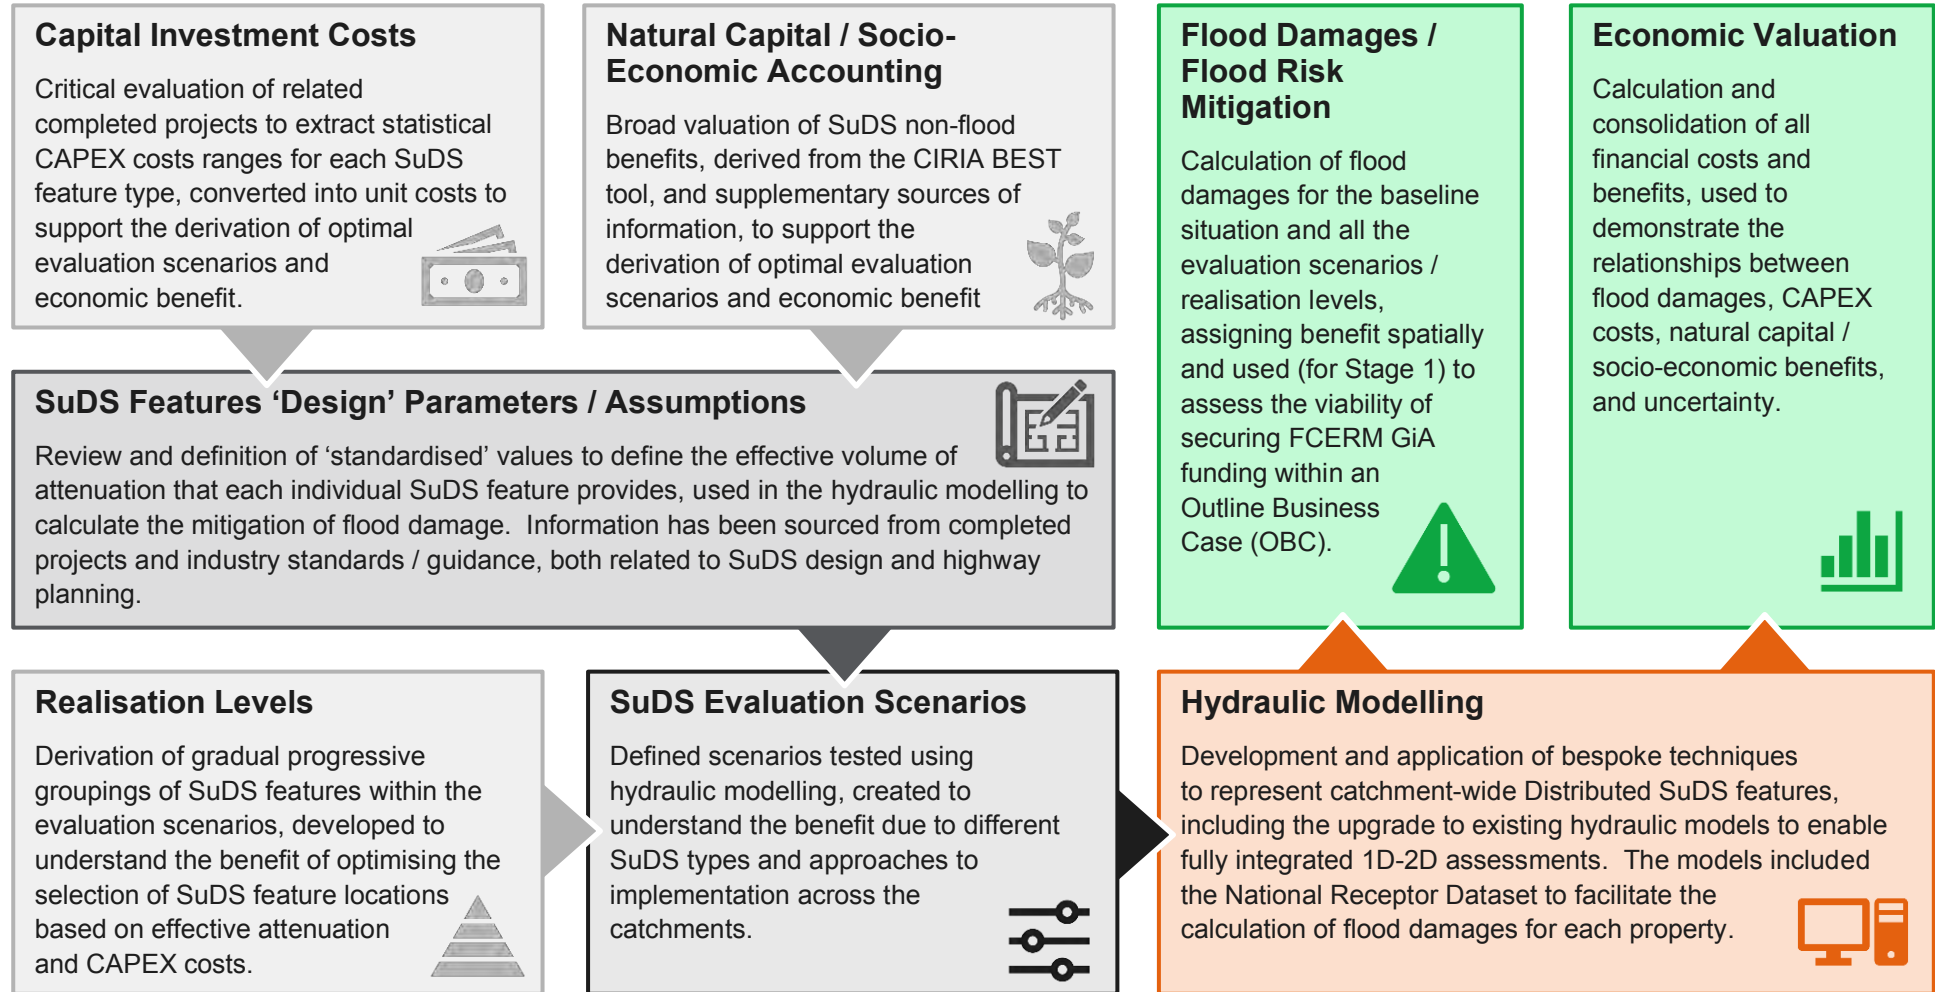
Capital Investment Costs

Critical evaluation of related completed projects to extract statistical CAPEX costs ranges for each SuDS feature type, converted into unit costs to support the derivation of optimal evaluation scenarios and economic benefit.

Natural Capital / Socio-Economic Accounting

Broad valuation of SuDS non-flood benefits, derived from the CIRIA BEST tool, and supplementary sources of information, to support the derivation of optimal evaluation scenarios and economic benefit

Flood Damages / Flood Risk Mitigation

Calculation of flood damages for the baseline situation and all the evaluation scenarios / realisation levels, assigning benefit spatially and used (for Stage 1) to assess the viability of securing FCERM GiA funding within an Outline Business Case (OBC).

Economic Valuation

Calculation and consolidation of all financial costs and benefits, used to demonstrate the relationships between flood damages, CAPEX costs, natural capital / socio-economic benefits, and uncertainty.

SuDS Features 'Design' Parameters / Assumptions

Review and definition of 'standardised' values to define the effective volume of attenuation that each individual SuDS feature provides, used in the hydraulic modelling to calculate the mitigation of flood damage. Information has been sourced from completed projects and industry standards / guidance, both related to SuDS design and highway planning.

Realisation Levels

Derivation of gradual progressive groupings of SuDS features within the evaluation scenarios, developed to understand the benefit of optimising the selection of SuDS feature locations based on effective attenuation and CAPEX costs.

SuDS Evaluation Scenarios

Defined scenarios tested using hydraulic modelling, created to understand the benefit due to different SuDS types and approaches to implementation across the catchments.

Hydraulic Modelling

Development and application of bespoke techniques to represent catchment-wide Distributed SuDS features, including the upgrade to existing hydraulic models to enable fully integrated 1D-2D assessments. The models included the National Receptor Dataset to facilitate the calculation of flood damages for each property.